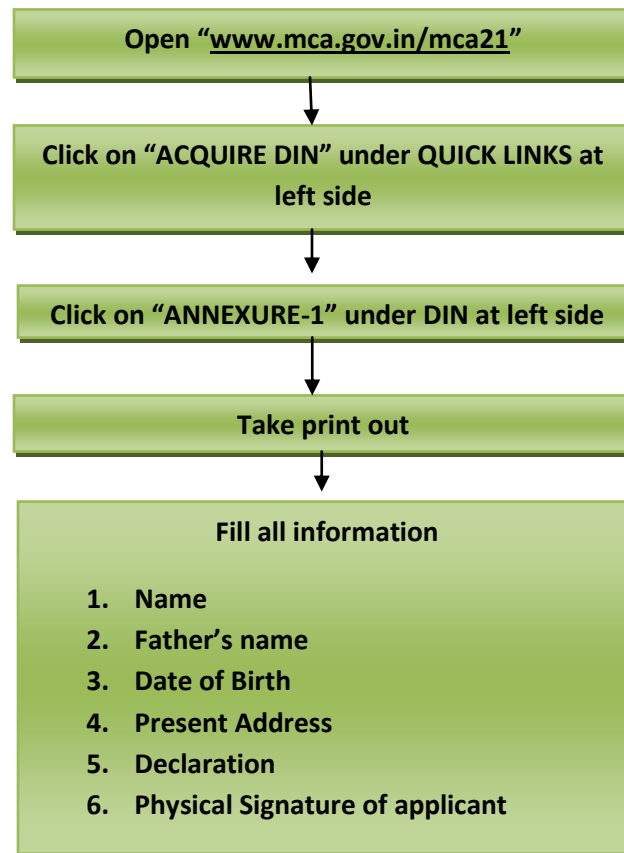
Open "www.mca.gov.in/mca21"

Click on "ACQUIRE DIN" under QUICK LINKS at left side

Click on "ANNEXURE-1" under DIN at left side

Take print out

Fill all information

1. Name
2. Father's name
3. Date of Birth
4. Present Address
5. Declaration
6. Physical Signature of applicant